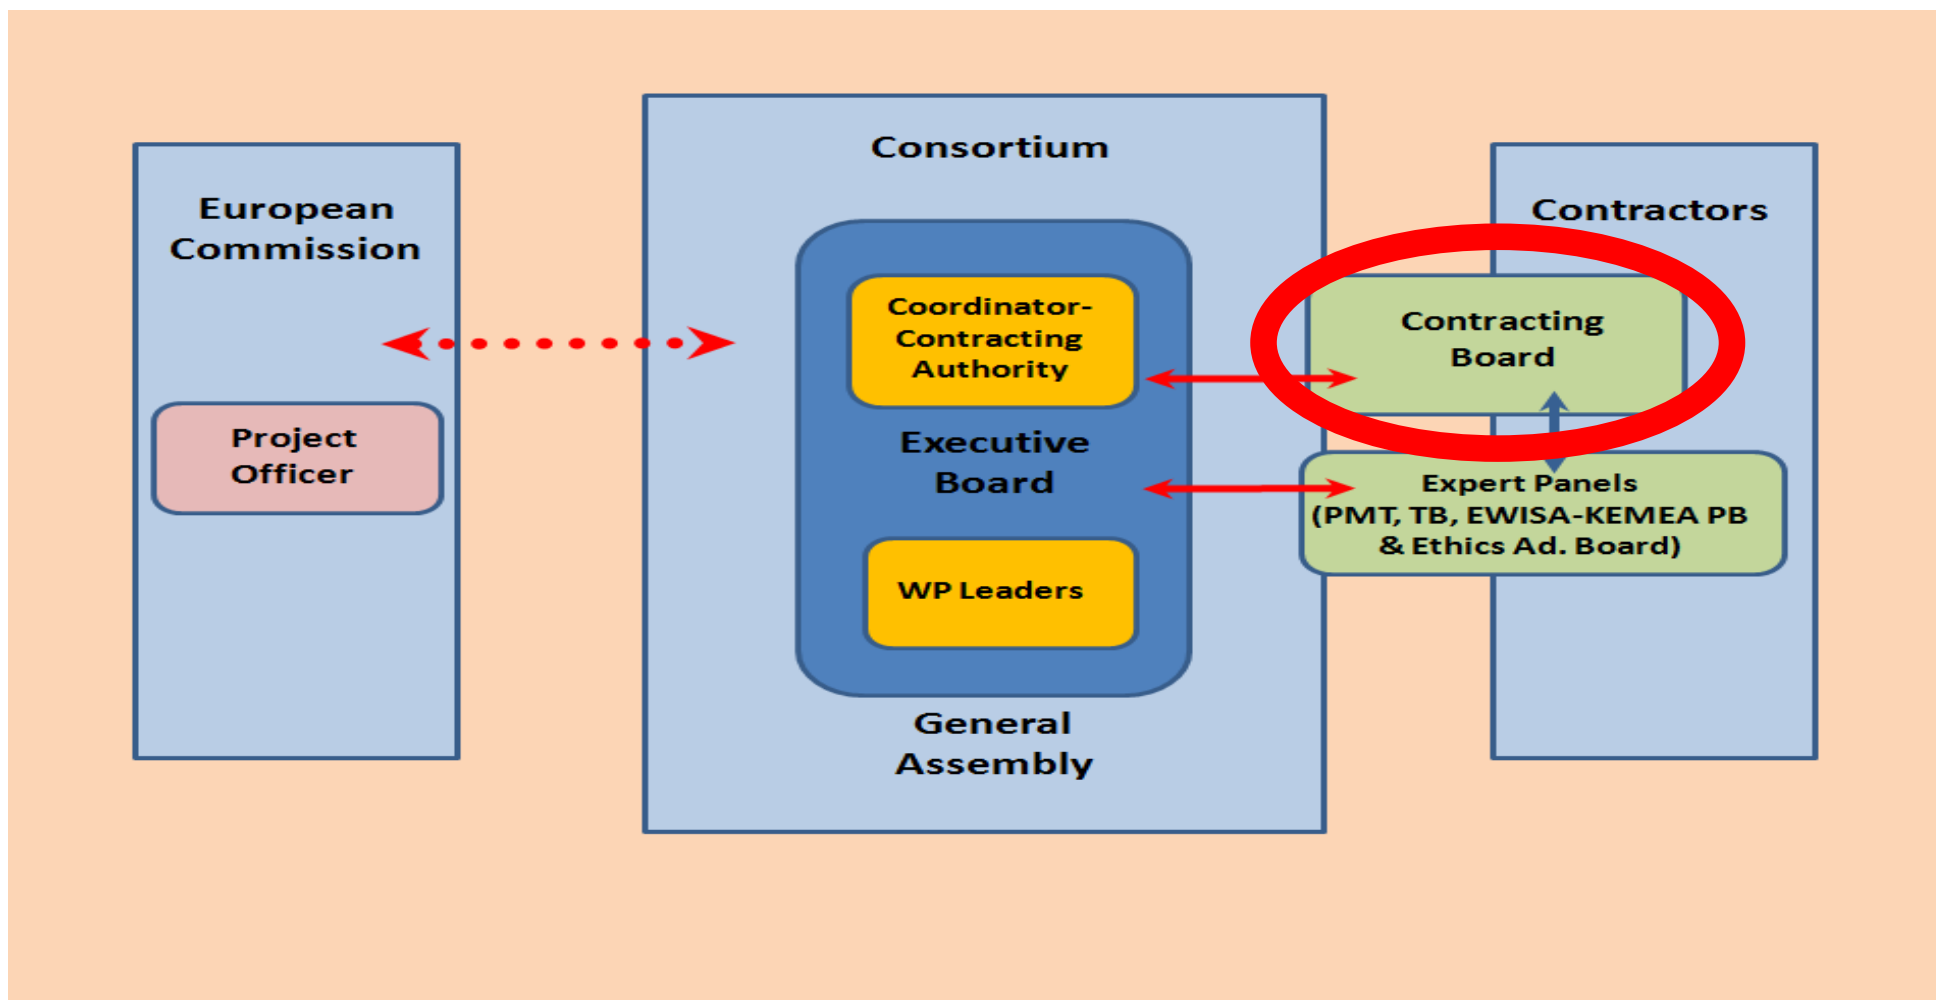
European Commission

Project Officer

Consortium

Coordinator-Contracting Authority

Executive Board

WP Leaders

General Assembly

Contractors

Contracting Board

Expert Panels (PMT, TB, EWISA-KEMEA PB & Ethics Ad. Board)